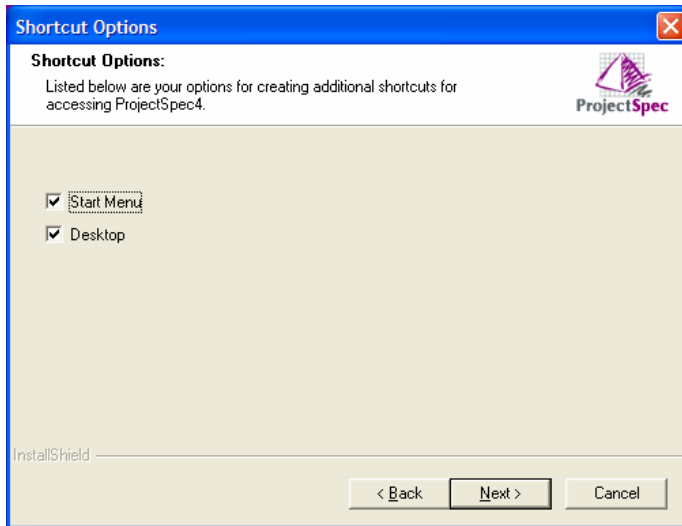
Shortcut Options

Shortcut Options:

Listed below are your options for creating additional shortcuts for accessing ProjectSpec4.

ProjectSpec

Start Menu

Desktop

InstallShield

< Back

Next >

Cancel